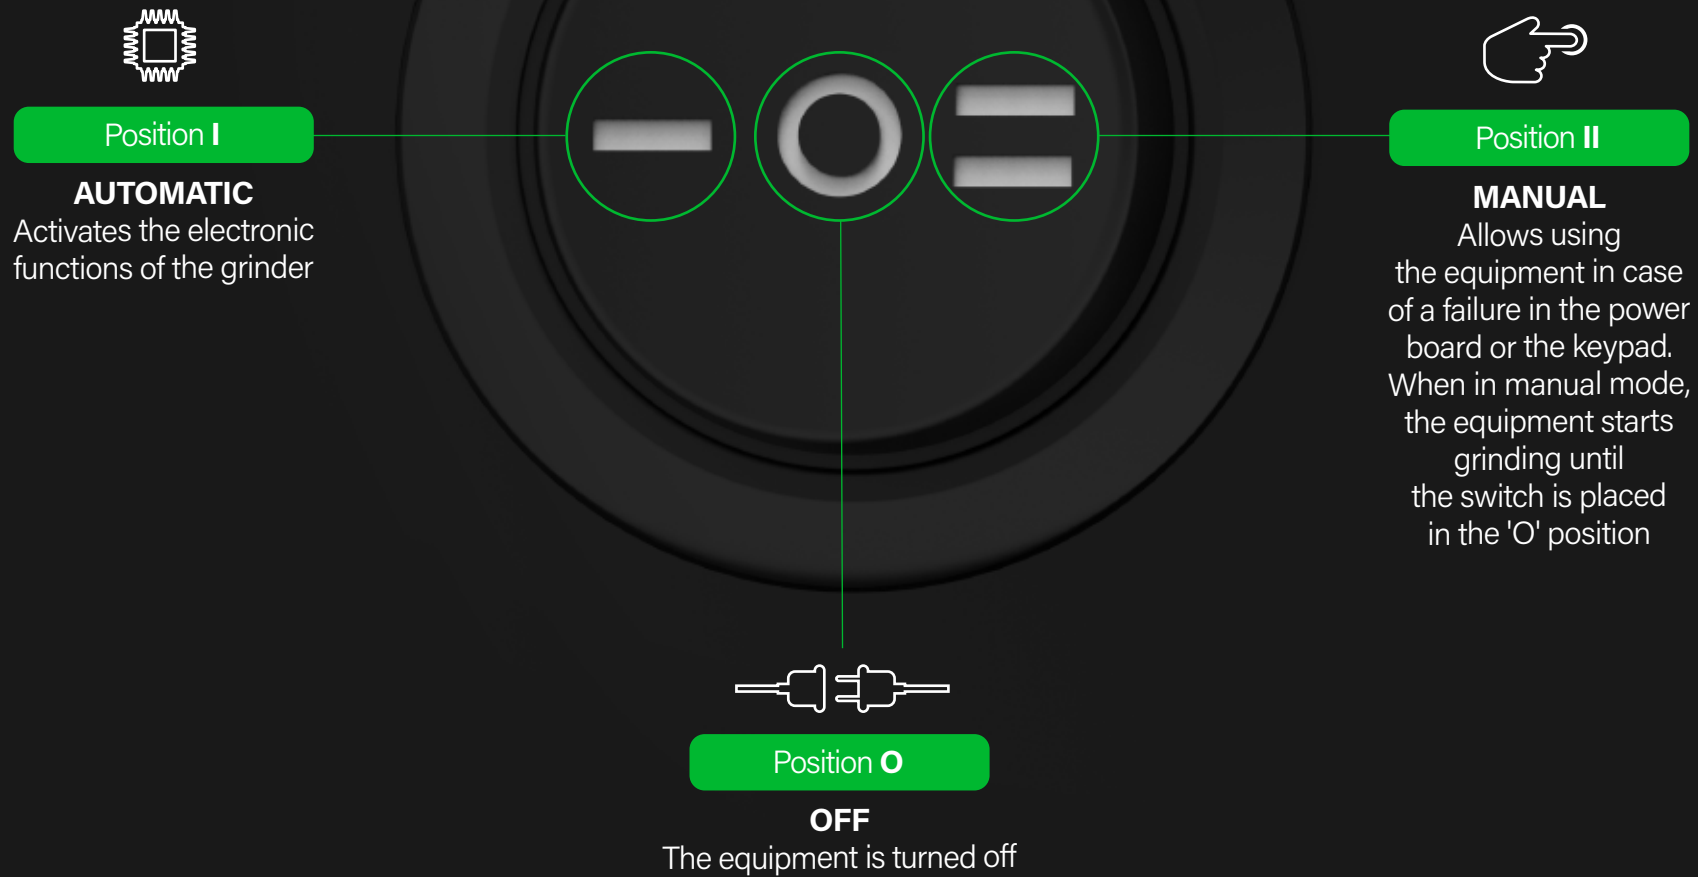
Position I

AUTOMATIC
Activates the electronic functions of the grinder

Position II

MANUAL
Allows using the equipment in case of a failure in the power board or the keypad. When in manual mode, the equipment starts grinding until the switch is placed in the 'O' position

Position O

OFF
The equipment is turned off